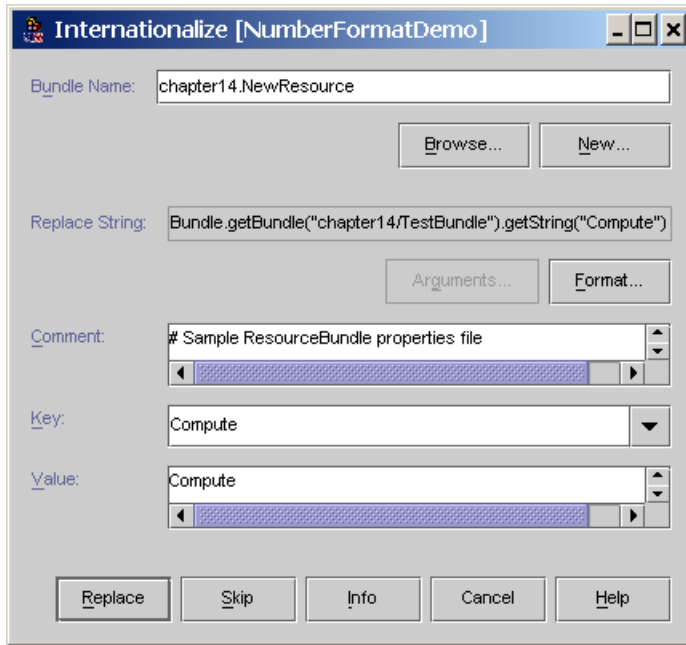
Internationalize [NumberFormatDemo]

Bundle Name: chapter14.NewResource

Browse... New...

Replace String: Bundle.getBundle("chapter14/TestBundle").getString("Compute")

Arguments... Format...

Comment: # Sample ResourceBundle properties file

Key: Compute

Value: Compute

Replace Skip Info Cancel Help